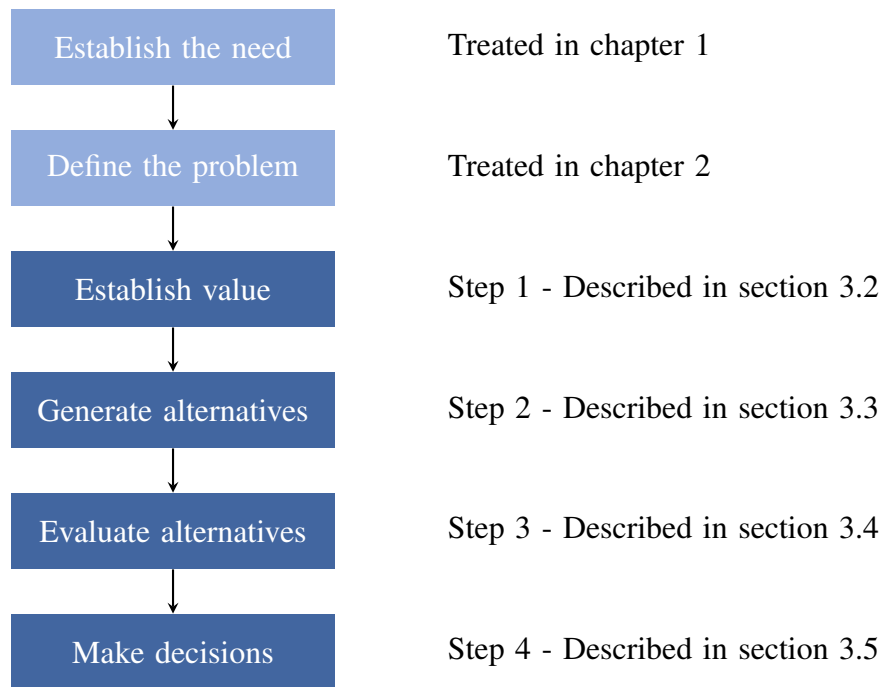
Establish the need

Treated in chapter 1

Define the problem

Treated in chapter 2

Establish value

Step 1 - Described in section 3.2

Generate alternatives

Step 2 - Described in section 3.3

Evaluate alternatives

Step 3 - Described in section 3.4

Make decisions

Step 4 - Described in section 3.5